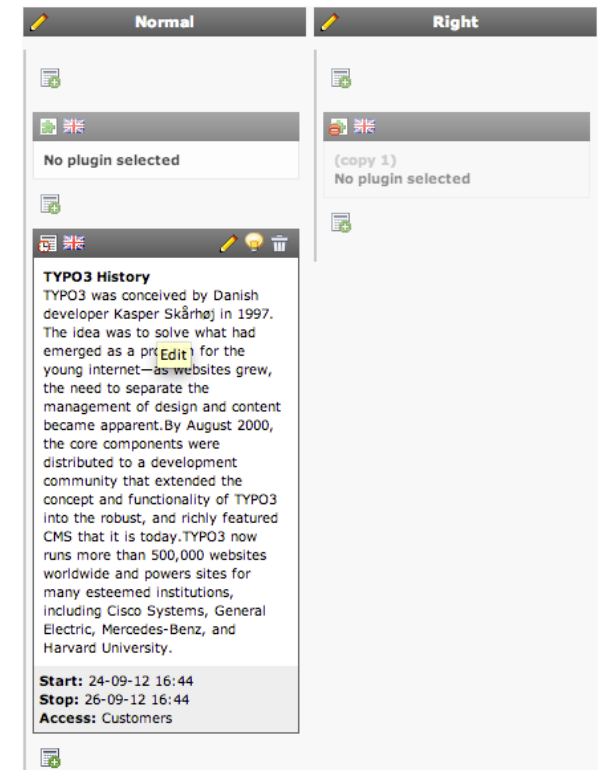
Normal

No plugin selected

TYPO3 History
TYPO3 was conceived by Danish developer Kasper Skårhøj in 1997. The idea was to solve what had emerged as a pro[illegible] Edit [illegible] for the young internet—as websites grew, the need to separate the management of design and content became apparent.By August 2000, the core components were distributed to a development community that extended the concept and functionality of TYPO3 into the robust, and richly featured CMS that it is today.TYPO3 now runs more than 500,000 websites worldwide and powers sites for many esteemed institutions, including Cisco Systems, General Electric, Mercedes-Benz, and Harvard University.

Start: 24-09-12 16:44
Stop: 26-09-12 16:44
Access: Customers

Right

(copy 1)
No plugin selected